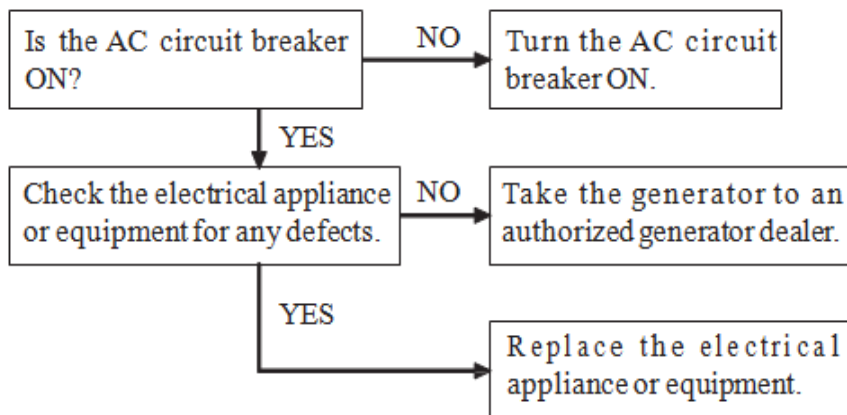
Is the AC circuit breaker ON?

NO

Turn the AC circuit breaker ON.

YES

Check the electrical appliance or equipment for any defects.

NO

Take the generator to an authorized generator dealer.

YES

Replace the electrical appliance or equipment.